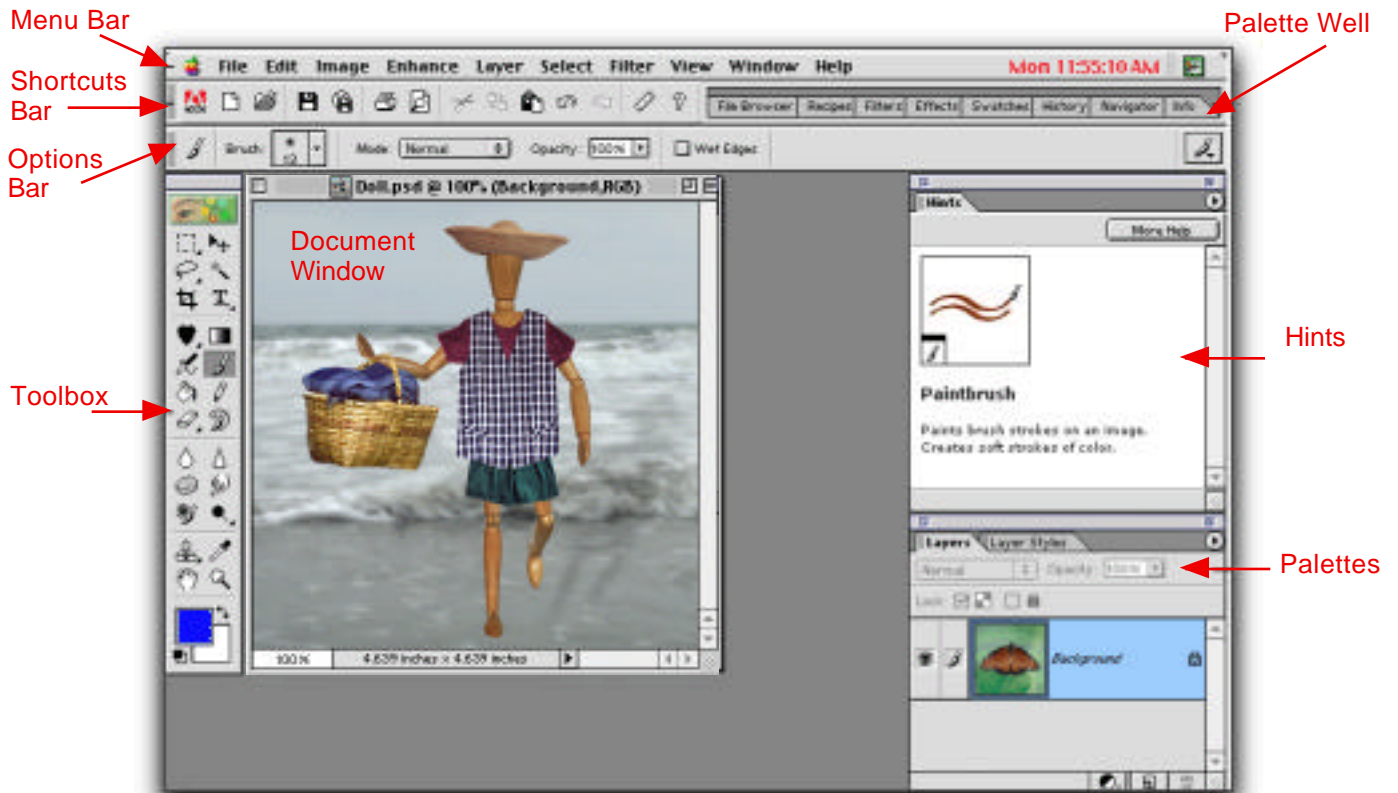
Menu Bar

Palette Well

Shortcuts Bar

Options Bar

Toolbox

Document Window

Hints

Palettes

File Edit Image Enhance Layer Select Filter View Window Help

Mon 11:55:10 AM

File Browser Recipes Filters Effects Swatches History Navigator Info

Brush: Mode: Normal Opacity: 100% Wet Edges

Doll.psd @ 100% (Background,RGB)

100% 4.639 inches x 4.639 inches

Hints

More Help

Paintbrush

Paints brush strokes on an image. Creates soft strokes of color.

Layers Layer Styles

Normal Opacity: 100%

Lock:

Background